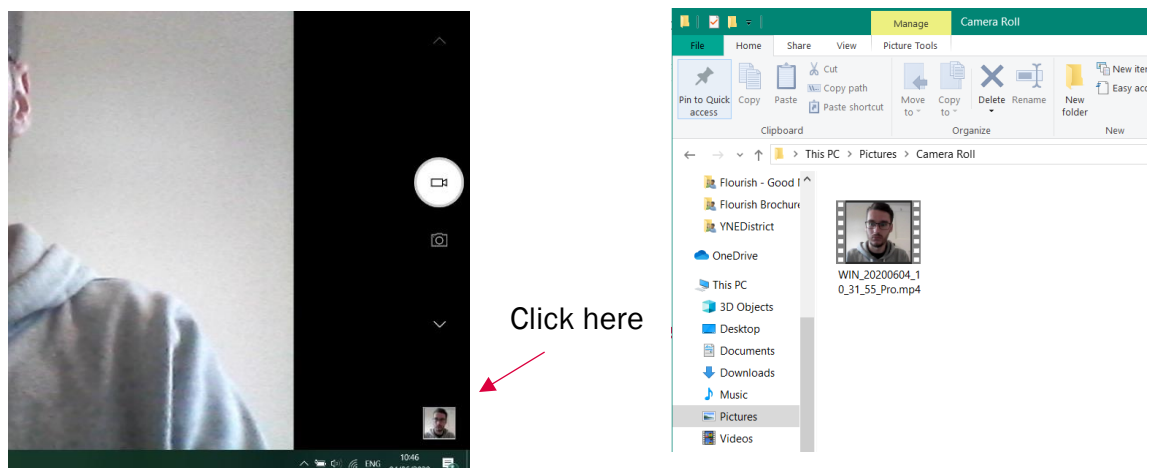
ENG 10:46

Click here

Manage Camera Roll
File Home Share View Picture Tools
Pin to Quick access Copy Paste Cut Copy path Paste shortcut
Clipboard
Move to Copy to Delete Rename
Organize
New folder New iter Easy acc
New
This PC > Pictures > Camera Roll
Flourish - Good I
Flourish Brochure
YNEDistrict
OneDrive
This PC
3D Objects
Desktop
Documents
Downloads
Music
Pictures
Videos
WIN_20200604_10_31_55_Pro.mp4